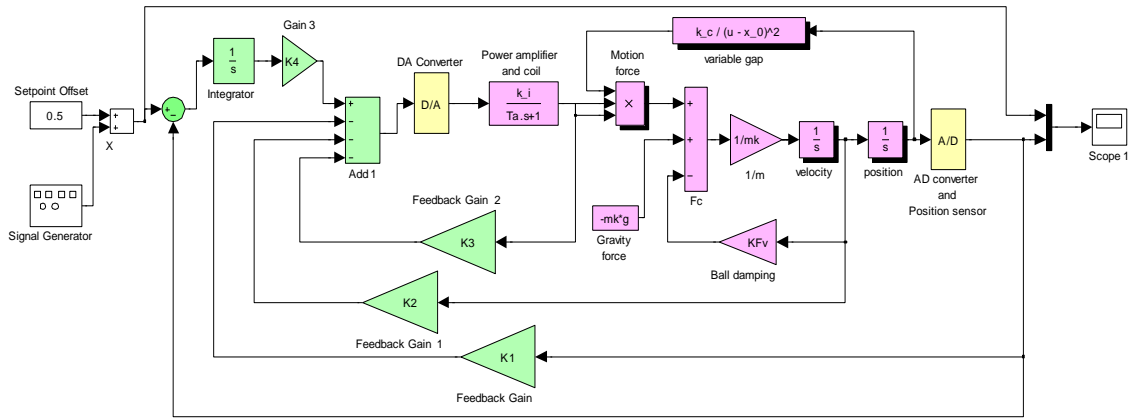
Setpoint Offset

0.5

Signal Generator

X

+

+

+

−

$\frac{1}{s}$

Integrator

Gain 3

K4

DA Converter

D/A

Add 1

+

−

−

−

−

Power amplifier and coil

$\frac{k\_i}{Ta.s+1}$

Motion force

×

k_c / (u - x_0)^2

variable gap

+

+

−

Fc

1/mk

1/m

$\frac{1}{s}$

velocity

$\frac{1}{s}$

position

A/D

AD converter and Position sensor

Scope 1

-mk*g

Gravity force

KFv

Ball damping

Feedback Gain 2

K3

K2

Feedback Gain 1

K1

Feedback Gain